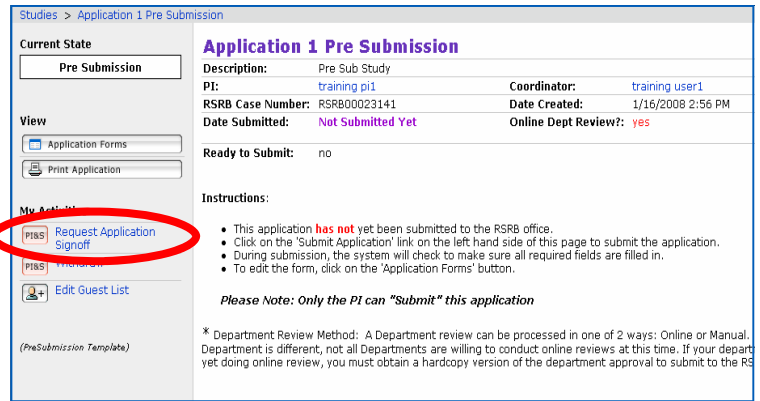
Studies > Application 1 Pre Submission

Current State

Pre Submission

View

Application Forms

Print Application

My Activiti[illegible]

PI&S Request Application Signoff

PI&S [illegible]

Edit Guest List

(PreSubmission Template)

Application 1 Pre Submission

| Description: | Pre Sub Study | | |
|---|---|---|---|
| PI: | training pi1 | Coordinator: | training user1 |
| RSRB Case Number: | RSRB00023141 | Date Created: | 1/16/2008 2:56 PM |
| Date Submitted: | Not Submitted Yet | Online Dept Review?: | yes |

Ready to Submit: no

Instructions:

- This application has not yet been submitted to the RSRB office.
- Click on the 'Submit Application' link on the left hand side of this page to submit the application.
- During submission, the system will check to make sure all required fields are filled in.
- To edit the form, click on the 'Application Forms' button.

Please Note: Only the PI can "Submit" this application

* Department Review Method: A Department review can be processed in one of 2 ways: Online or Manual. Department is different, not all Departments are willing to conduct online reviews at this time. If your depart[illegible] yet doing online review, you must obtain a hardcopy version of the department approval to submit to the RS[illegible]